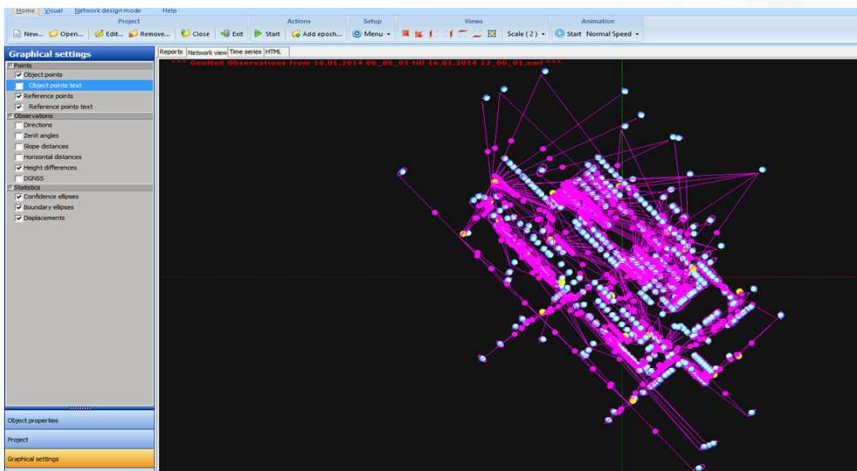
Home Visual Network design mode Help

Project
New... Open... Edit... Remove... Close Exit

Actions
Start Add epoch...

Setup
Menu

Views
Scale (2)

Animation
Start Normal Speed

Graphical settings

Points
Object points
Object points text
Reference points
Reference points text

Observations
Directions
Zenit angles
Slope distances
Horizontal distances
Height differences
DGNSS

Statistics
Confidence ellipses
Boundary ellipses
Displacements

Reports Network view Time series HTML

*** GeoMoS Observations from 16.01.2014 00_00_01 till 16.01.2014 12_00_01.xml ***

Object properties
Project
Graphical settings